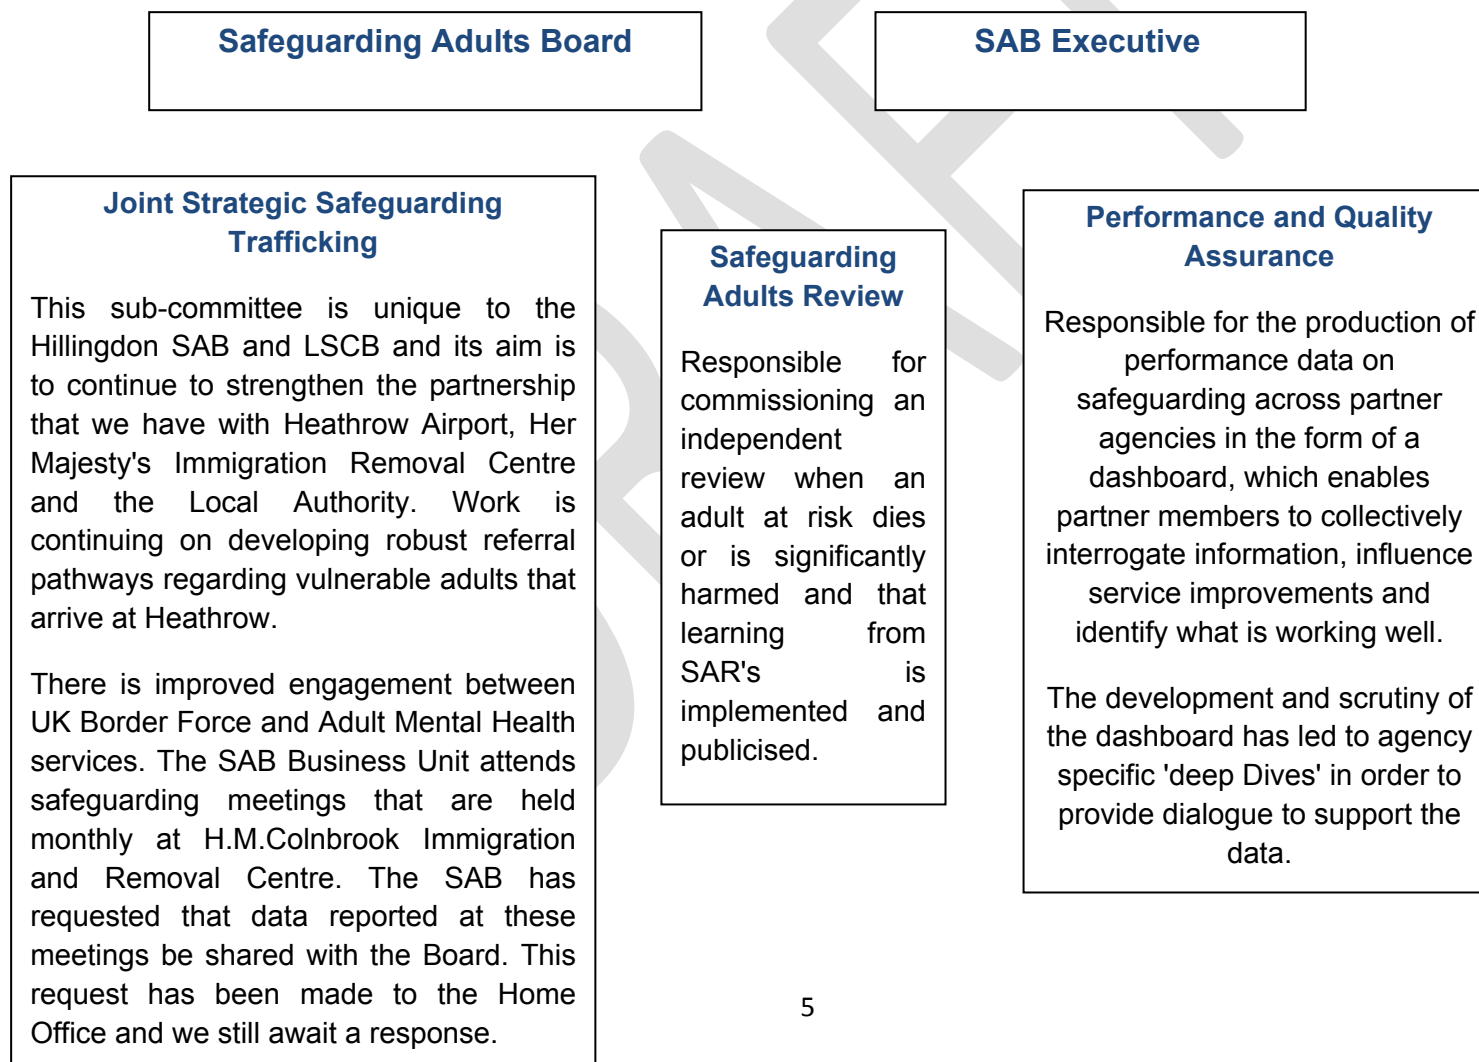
Safeguarding Adults Board

SAB Executive

Joint Strategic Safeguarding Trafficking

This sub-committee is unique to the Hillingdon SAB and LSCB and its aim is to continue to strengthen the partnership that we have with Heathrow Airport, Her Majesty's Immigration Removal Centre and the Local Authority. Work is continuing on developing robust referral pathways regarding vulnerable adults that arrive at Heathrow.

There is improved engagement between UK Border Force and Adult Mental Health services. The SAB Business Unit attends safeguarding meetings that are held monthly at H.M.Colnbrook Immigration and Removal Centre. The SAB has requested that data reported at these meetings be shared with the Board. This request has been made to the Home Office and we still await a response.

Safeguarding Adults Review

Responsible for commissioning an independent review when an adult at risk dies or is significantly harmed and that learning from SAR's is implemented and publicised.

Performance and Quality Assurance

Responsible for the production of performance data on safeguarding across partner agencies in the form of a dashboard, which enables partner members to collectively interrogate information, influence service improvements and identify what is working well.

The development and scrutiny of the dashboard has led to agency specific 'deep Dives' in order to provide dialogue to support the data.

5

DRAFT